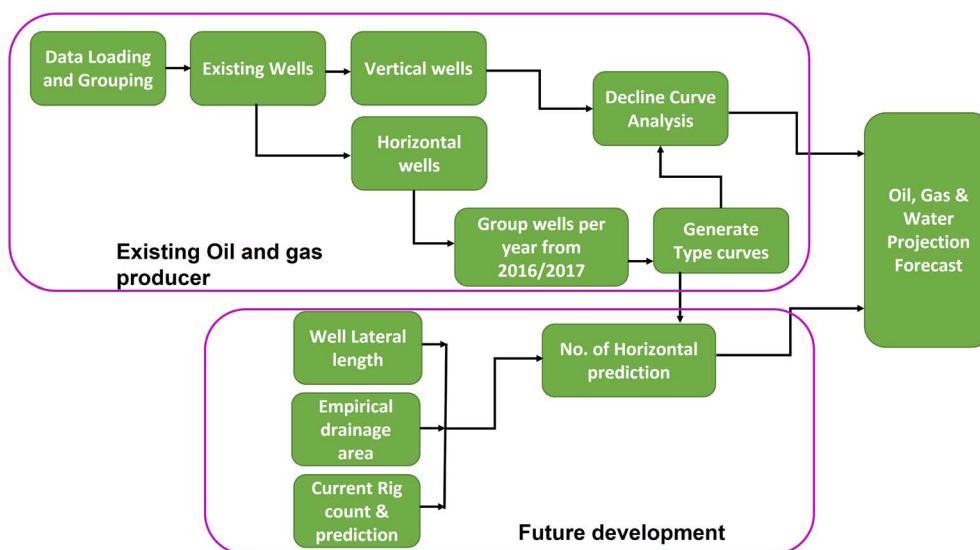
Data Loading and Grouping

Existing Wells

Vertical wells

Decline Curve Analysis

Horizontal wells

Group wells per year from 2016/2017

Generate Type curves

Existing Oil and gas producer

Oil, Gas & Water Projection Forecast

Well Lateral length

Empirical drainage area

Current Rig count & prediction

No. of Horizontal prediction

Future development